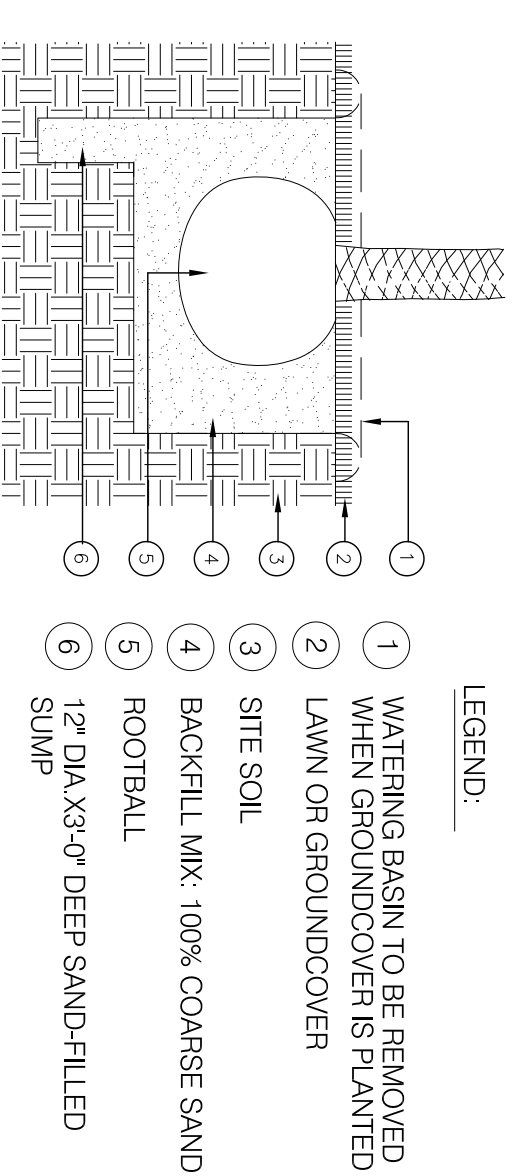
1

2

3

4

5

6

LEGEND:

1 WATERING BASIN TO BE REMOVED WHEN GROUNDCOVER IS PLANTED

2 LAWN OR GROUNDCOVER

3 SITE SOIL

4 BACKFILL MIX: 100% COARSE SAND

5 ROOTBALL

6 12" DIA.X3'-0" DEEP SAND-FILLED SUMP